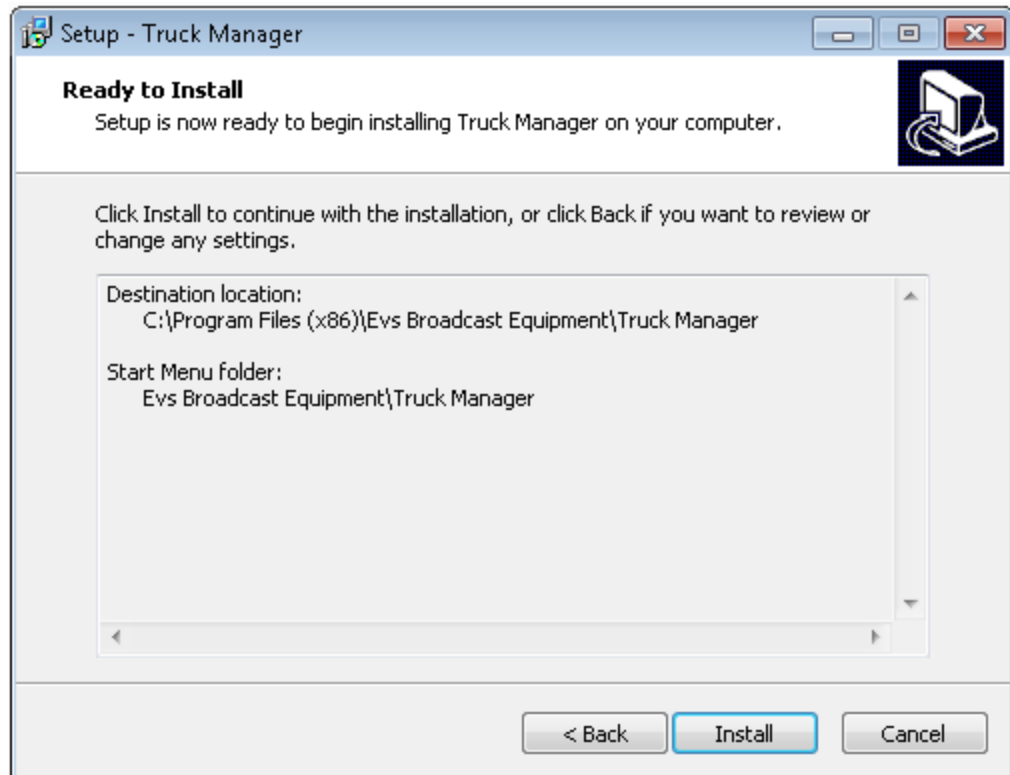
Setup - Truck Manager

Ready to Install

Setup is now ready to begin installing Truck Manager on your computer.

Click Install to continue with the installation, or click Back if you want to review or change any settings.

Destination location:
C:\Program Files (x86)\Evs Broadcast Equipment\Truck Manager

Start Menu folder:
Evs Broadcast Equipment\Truck Manager

< Back
Install
Cancel